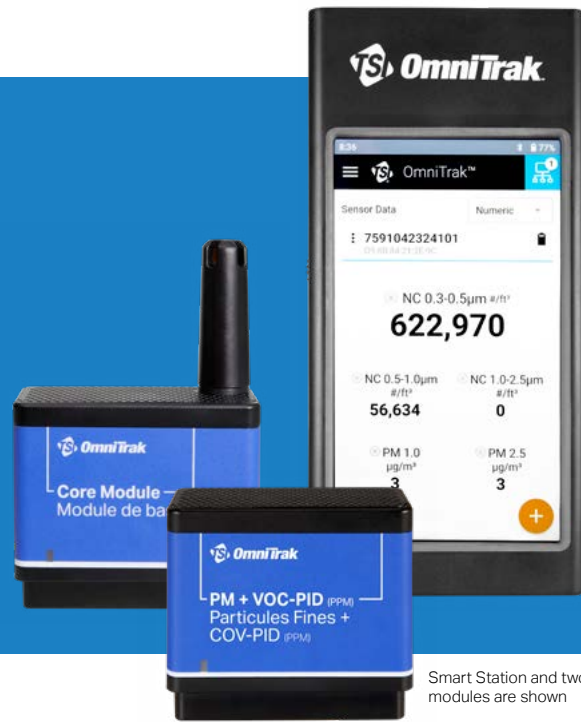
TSI OmniTrak.

8:36 77%

OmniTrak™

1

Sensor Data

Numeric

7591042324101

NC 0.3-0.5µm #/ft³

622,970

NC 0.5-1.0µm #/ft³

56,634

NC 1.0-2.5µm #/ft³

0

PM 1.0 µg/m³

3

PM 2.5 µg/m³

3

+

TSI OmniTrak

Core Module
Module de ba

TSI OmniTrak

PM + VOC-PID (PPM)
Particules Fines +
COV-PID (PPM)

Smart Station and two
modules are shown